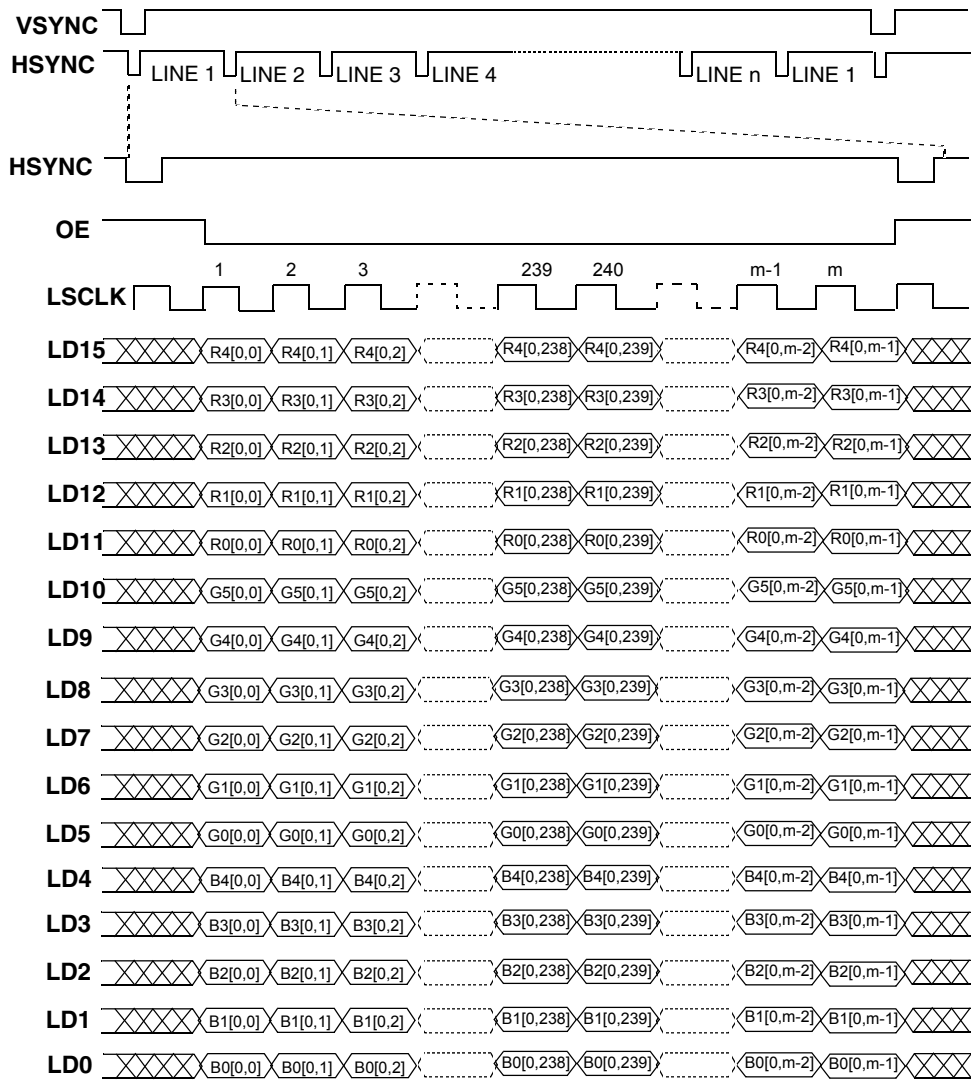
VSYNC

HSYNC LINE 1 LINE 2 LINE 3 LINE 4 LINE n LINE 1

HSYNC

OE

1 2 3 239 240 m-1 m

LSCLK

LD15 R4[0,0] R4[0,1] R4[0,2] R4[0,238] R4[0,239] R4[0,m-2] R4[0,m-1]

LD14 R3[0,0] R3[0,1] R3[0,2] R3[0,238] R3[0,239] R3[0,m-2] R3[0,m-1]

LD13 R2[0,0] R2[0,1] R2[0,2] R2[0,238] R2[0,239] R2[0,m-2] R2[0,m-1]

LD12 R1[0,0] R1[0,1] R1[0,2] R1[0,238] R1[0,239] R1[0,m-2] R1[0,m-1]

LD11 R0[0,0] R0[0,1] R0[0,2] R0[0,238] R0[0,239] R0[0,m-2] R0[0,m-1]

LD10 G5[0,0] G5[0,1] G5[0,2] G5[0,238] G5[0,239] G5[0,m-2] G5[0,m-1]

LD9 G4[0,0] G4[0,1] G4[0,2] G4[0,238] G4[0,239] G4[0,m-2] G4[0,m-1]

LD8 G3[0,0] G3[0,1] G3[0,2] G3[0,238] G3[0,239] G3[0,m-2] G3[0,m-1]

LD7 G2[0,0] G2[0,1] G2[0,2] G2[0,238] G2[0,239] G2[0,m-2] G2[0,m-1]

LD6 G1[0,0] G1[0,1] G1[0,2] G1[0,238] G1[0,239] G1[0,m-2] G1[0,m-1]

LD5 G0[0,0] G0[0,1] G0[0,2] G0[0,238] G0[0,239] G0[0,m-2] G0[0,m-1]

LD4 B4[0,0] B4[0,1] B4[0,2] B4[0,238] B4[0,239] B4[0,m-2] B4[0,m-1]

LD3 B3[0,0] B3[0,1] B3[0,2] B3[0,238] B3[0,239] B3[0,m-2] B3[0,m-1]

LD2 B2[0,0] B2[0,1] B2[0,2] B2[0,238] B2[0,239] B2[0,m-2] B2[0,m-1]

LD1 B1[0,0] B1[0,1] B1[0,2] B1[0,238] B1[0,239] B1[0,m-2] B1[0,m-1]

LD0 B0[0,0] B0[0,1] B0[0,2] B0[0,238] B0[0,239] B0[0,m-2] B0[0,m-1]